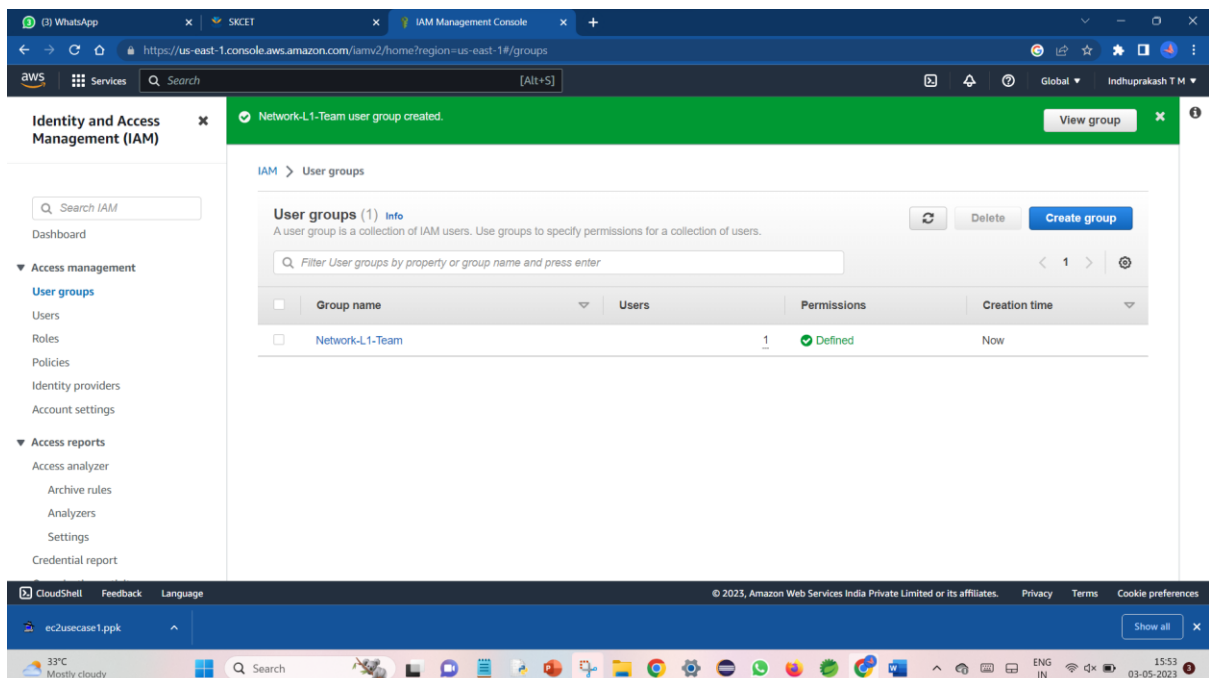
(3) WhatsApp
SKCET
IAM Management Console
https://us-east-1.console.aws.amazon.com/iamv2/home?region=us-east-1#/groups

aws
Services
Search
[Alt+S]
Global ▼
Indhuprakash T M ▼

Identity and Access Management (IAM)

Network-L1-Team user group created.
View group

IAM > User groups

Search IAM
Dashboard
▼ Access management
User groups
Users
Roles
Policies
Identity providers
Account settings
▼ Access reports
Access analyzer
Archive rules
Analyzers
Settings
Credential report

User groups (1) Info
A user group is a collection of IAM users. Use groups to specify permissions for a collection of users.
Delete
Create group
Filter User groups by property or group name and press enter
< 1 >

| | Group name | Users | Permissions | Creation time |
|---|---|---|---|---|
| | Network-L1-Team | 1 | Defined | Now |

CloudShell
Feedback
Language
© 2023, Amazon Web Services India Private Limited or its affiliates.
Privacy
Terms
Cookie preferences

ec2usecase1.ppk
Show all

33°C
Mostly cloudy
Search
ENG
IN
15:53
03-05-2023
3